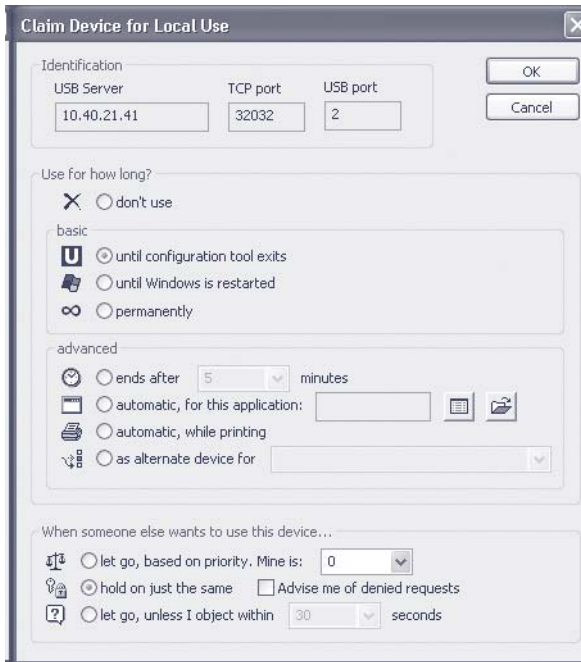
Claim Device for Local Use

Identification

USB Server

10.40.21.41

TCP port

32032

USB port

2

OK

Cancel

Use for how long?

don't use

basic

until configuration tool exits

until Windows is restarted

permanently

advanced

ends after

5

minutes

automatic, for this application:

automatic, while printing

as alternate device for

When someone else wants to use this device...

let go, based on priority. Mine is:

0

hold on just the same

Advise me of denied requests

let go, unless I object within

30

seconds